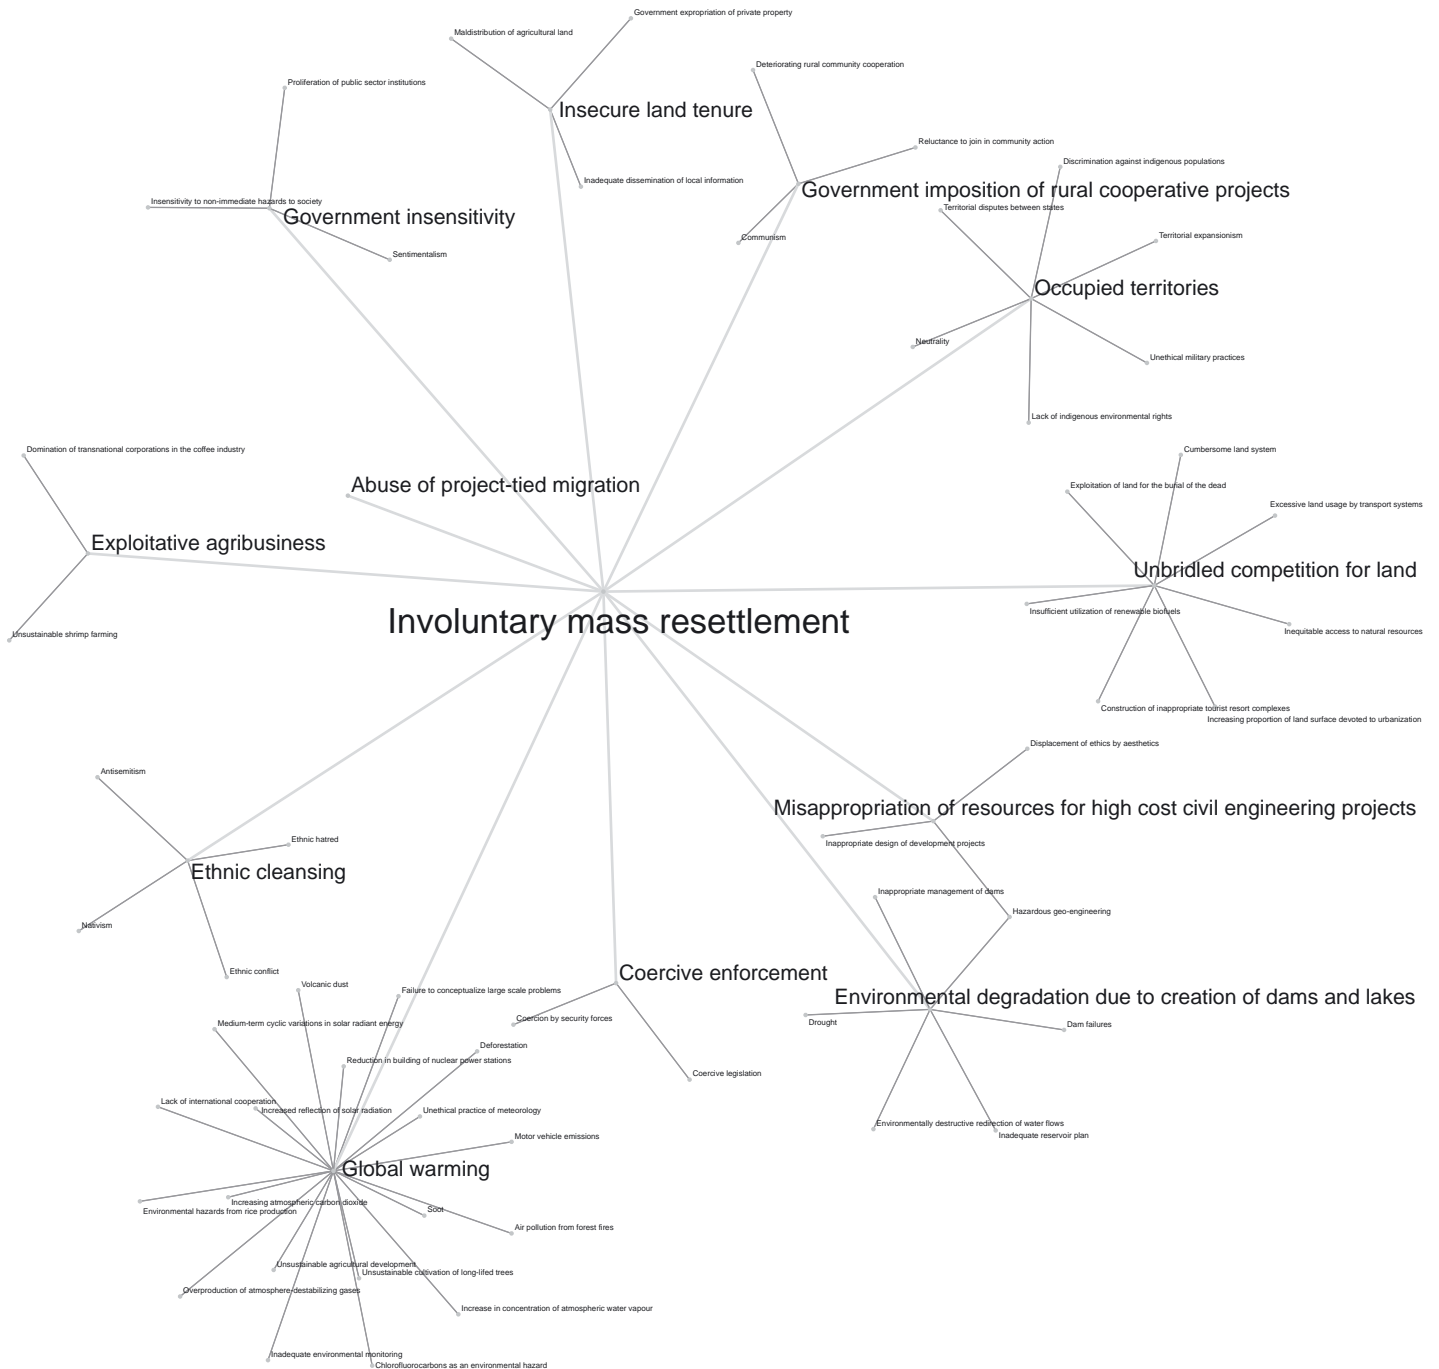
Government expropriation of private property
Maldistribution of agricultural land
Insecure land tenure
Inadequate dissemination of local information
Deteriorating rural community cooperation
Reluctance to join in community action
Government imposition of rural cooperative projects
Communism
Proliferation of public sector institutions
Insensitivity to non-immediate hazards to society
Government insensitivity
Sentimentalism
Discrimination against indigenous populations
Territorial disputes between states
Territorial expansionism
Occupied territories
Neutrality
Unethical military practices
Lack of indigenous environmental rights
Domination of transnational corporations in the coffee industry
Abuse of project-tied migration
Exploitative agribusiness
Unsustainable shrimp farming
Cumbersome land system
Exploitation of land for the burial of the dead
Excessive land usage by transport systems
Unbridled competition for land
Insufficient utilization of renewable biofuels
Inequitable access to natural resources
Construction of inappropriate tourist resort complexes
Increasing proportion of land surface devoted to urbanization
Involuntary mass resettlement
Displacement of ethics by aesthetics
Misappropriation of resources for high cost civil engineering projects
Inappropriate design of development projects
Antisemitism
Ethnic hatred
Ethnic cleansing
Nativism
Ethnic conflict
Inappropriate management of dams
Hazardous geo-engineering
Coercive enforcement
Environmental degradation due to creation of dams and lakes
Drought
Dam failures
Coercion by security forces
Coercive legislation
Environmentally destructive redirection of water flows
Inadequate reservoir plan
Volcanic dust
Failure to conceptualize large scale problems
Medium-term cyclic variations in solar radiant energy
Deforestation
Reduction in building of nuclear power stations
Lack of international cooperation
Increased reflection of solar radiation
Unethical practice of meteorology
Motor vehicle emissions
Global warming
Increasing atmospheric carbon dioxide
Environmental hazards from rice production
Soot
Air pollution from forest fires
Unsustainable agricultural development
Unsustainable cultivation of long-lifed trees
Overproduction of atmosphere-destabilizing gases
Increase in concentration of atmospheric water vapour
Inadequate environmental monitoring
Chlorofluorocarbons as an environmental hazard